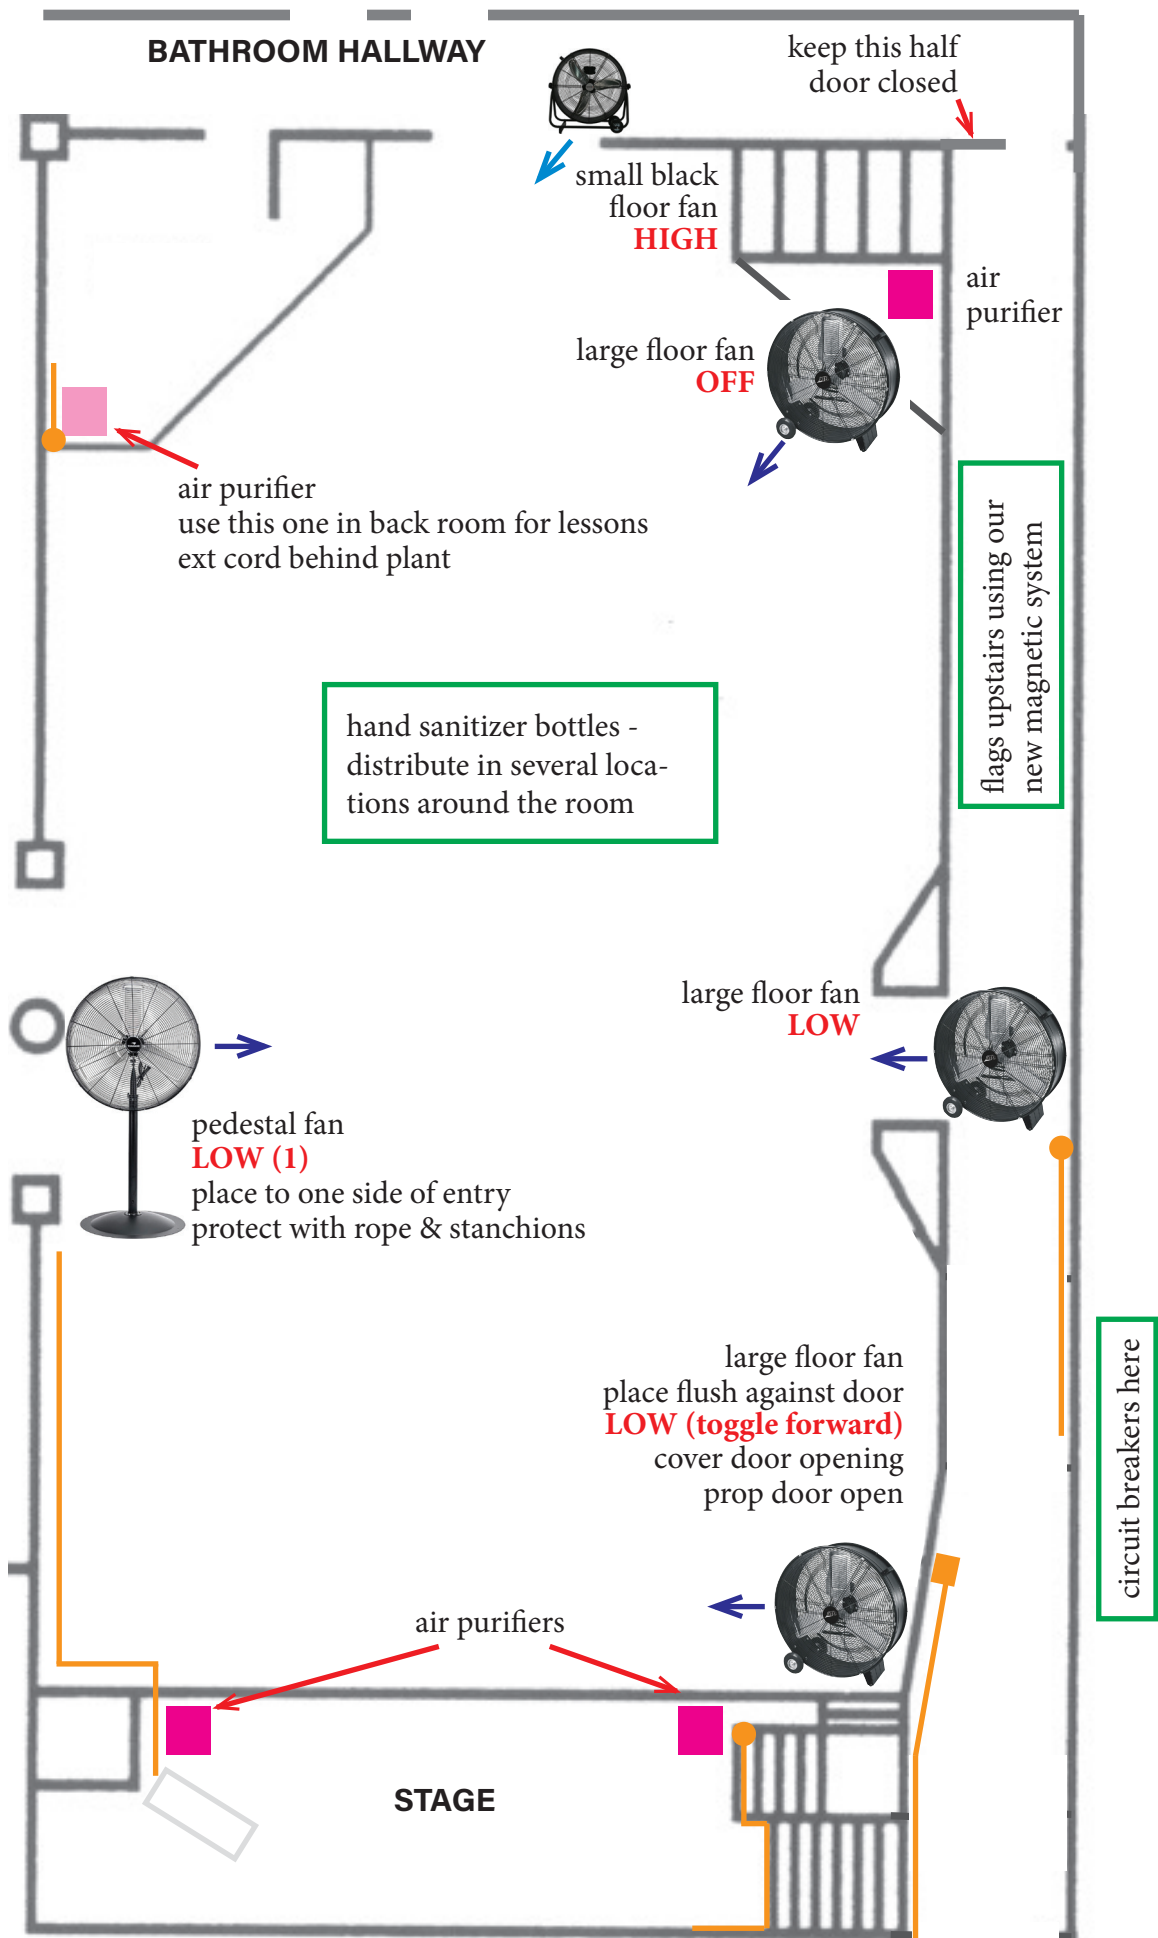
BATHROOM HALLWAY

keep this half door closed

small black floor fan
HIGH

air purifier

large floor fan
OFF

air purifier
use this one in back room for lessons
ext cord behind plant

flags upstairs using our new magnetic system

hand sanitizer bottles - distribute in several locations around the room

large floor fan
LOW

pedestal fan
LOW (1)
place to one side of entry
protect with rope & stanchions

large floor fan
place flush against door
LOW (toggle forward)
cover door opening
prop door open

circuit breakers here

air purifiers

STAGE